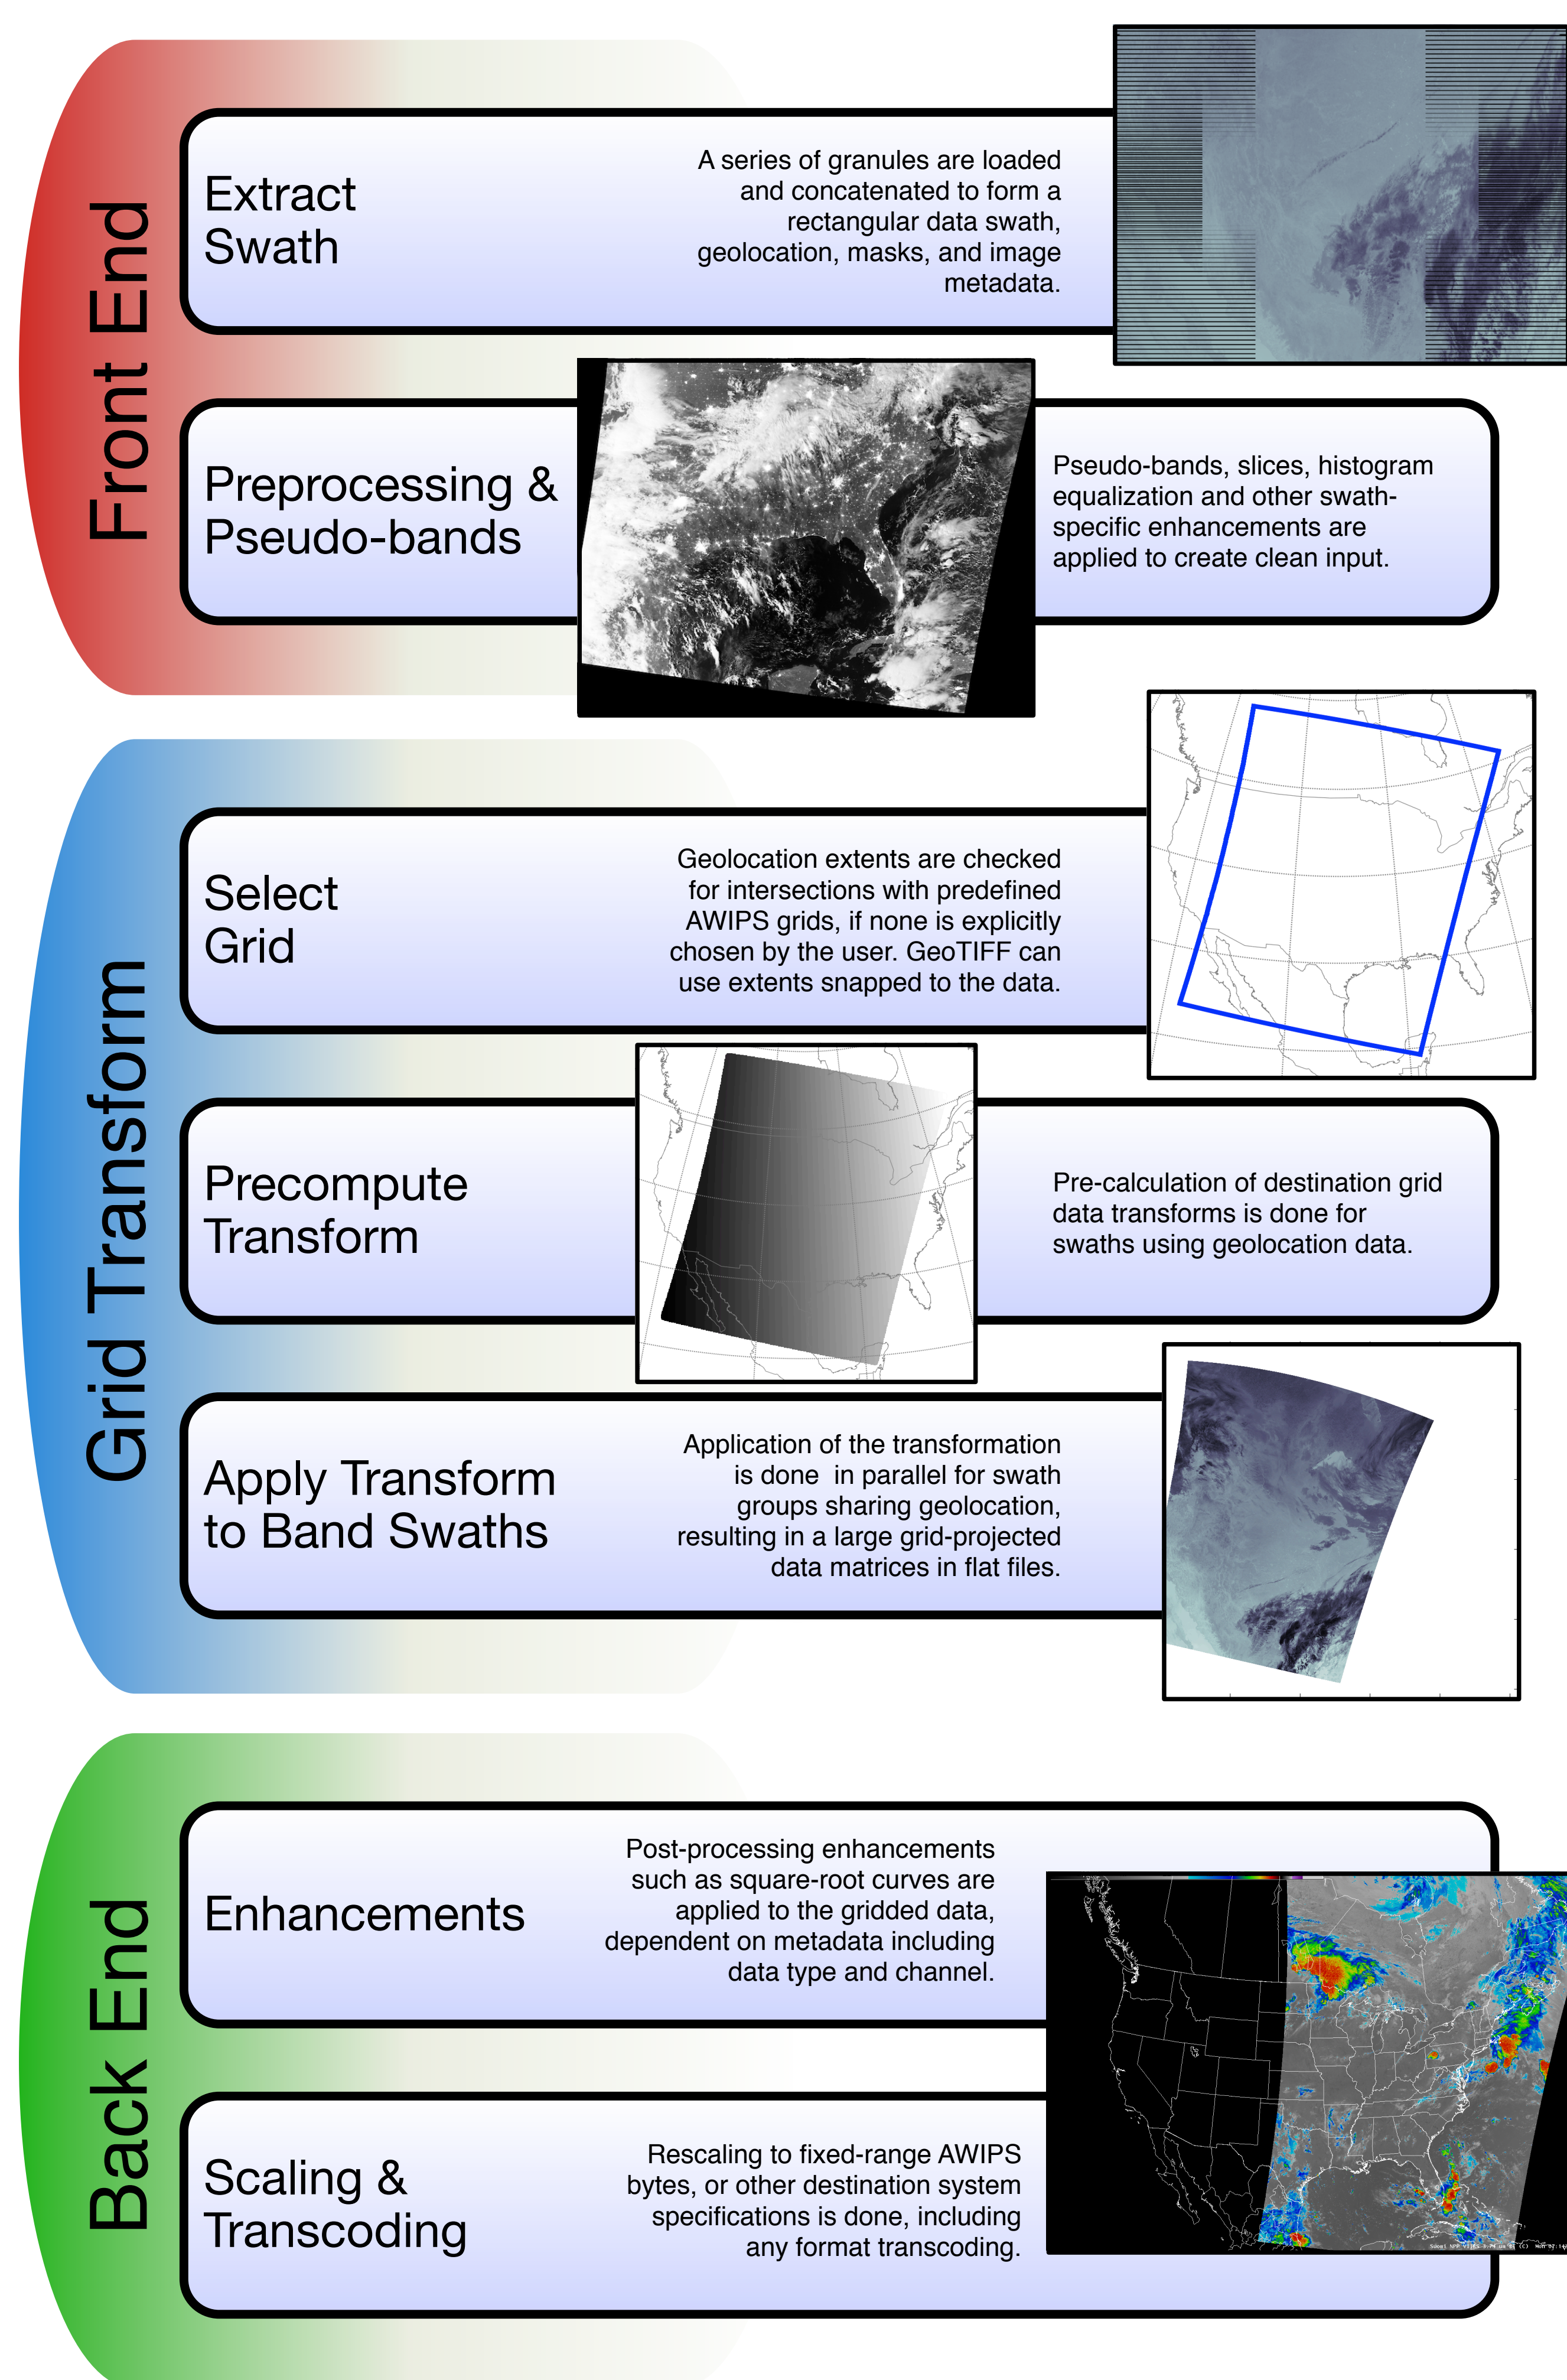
Front End

Extract Swath

A series of granules are loaded and concatenated to form a rectangular data swath, geolocation, masks, and image metadata.

Preprocessing & Pseudo-bands

Pseudo-bands, slices, histogram equalization and other swath-specific enhancements are applied to create clean input.

Grid Transform

Select Grid

Geolocation extents are checked for intersections with predefined AWIPS grids, if none is explicitly chosen by the user. GeoTIFF can use extents snapped to the data.

Precompute Transform

Pre-calculation of destination grid data transforms is done for swaths using geolocation data.

Apply Transform to Band Swaths

Application of the transformation is done in parallel for swath groups sharing geolocation, resulting in a large grid-projected data matrices in flat files.

Back End

Enhancements

Post-processing enhancements such as square-root curves are applied to the gridded data, dependent on metadata including data type and channel.

Scaling & Transcoding

Rescaling to fixed-range AWIPS bytes, or other destination system specifications is done, including any format transcoding.